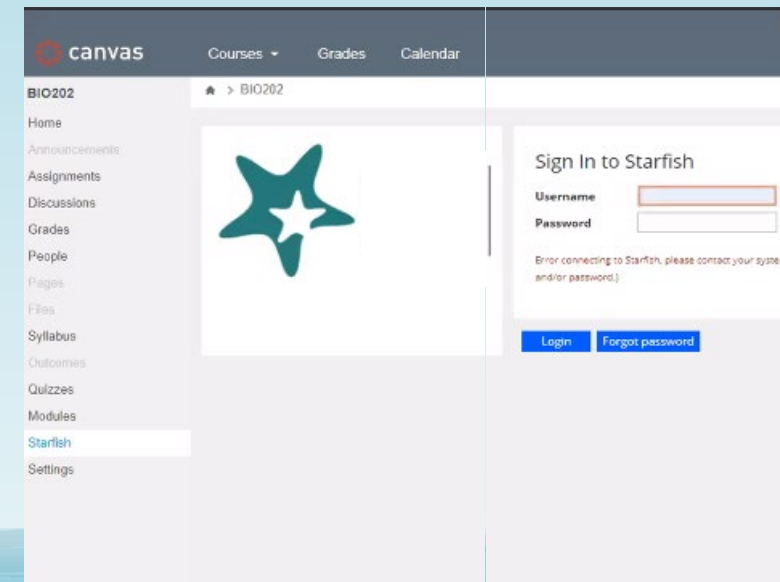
canvas Courses Grades Calendar

BIO202

> BIO202

Home
Announcements
Assignments
Discussions
Grades
People
Pages
Files
Syllabus
Outcomes
Quizzes
Modules
Starfish
Settings

Sign In to Starfish

Username
Password

Error connecting to Starfish, please contact your syste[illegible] and/or password.)

Login Forgot password